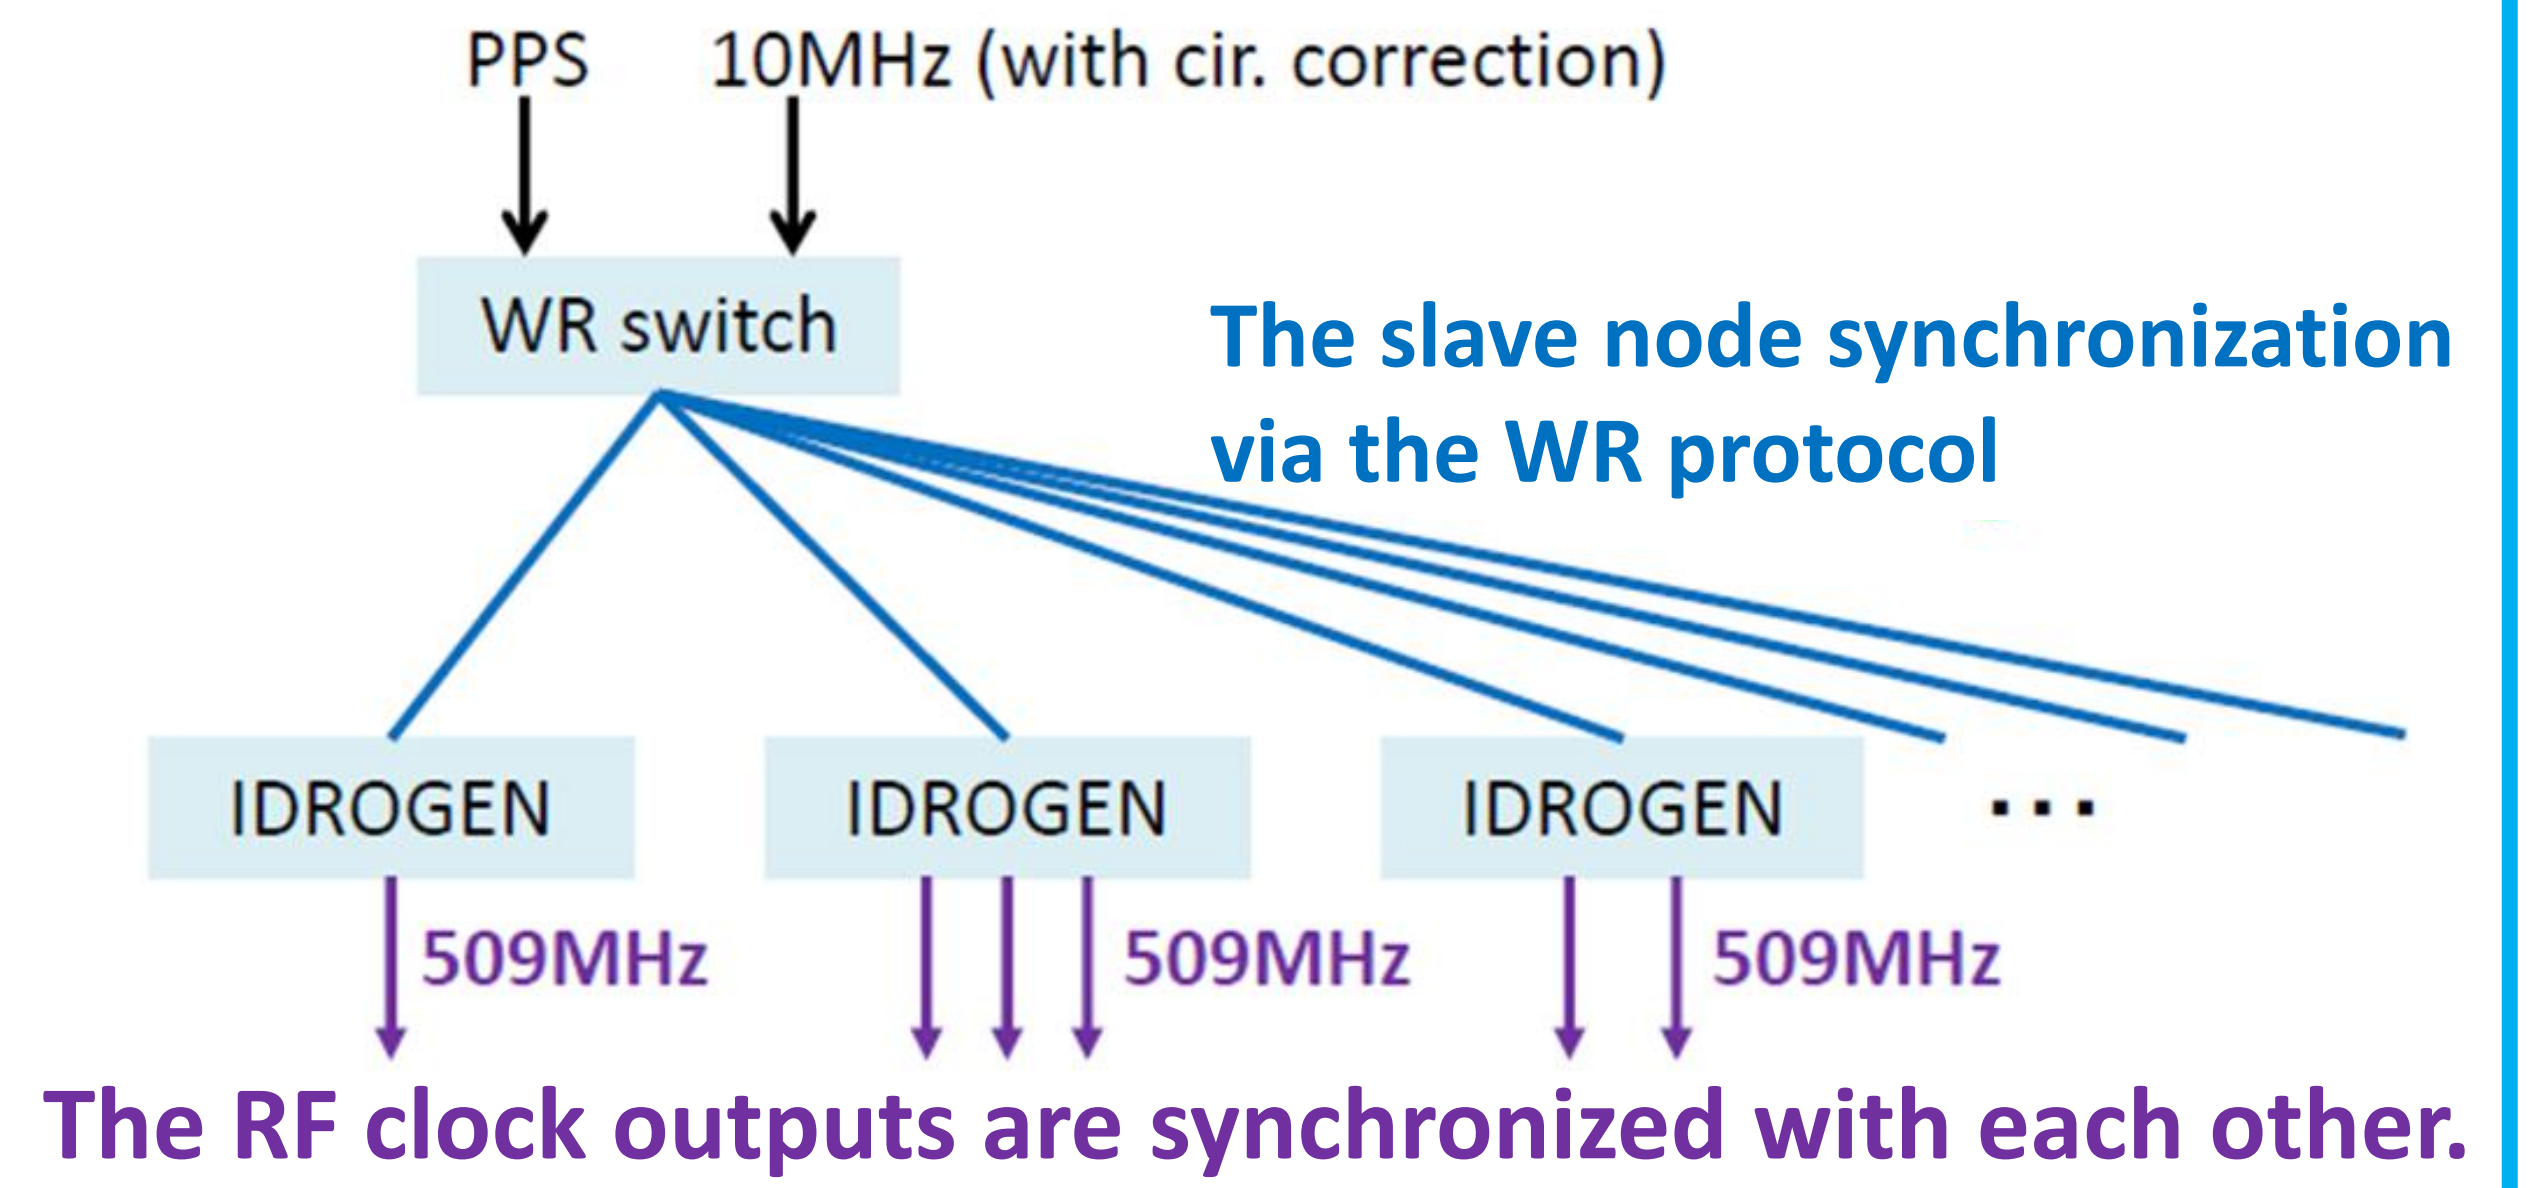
PPS 10MHz (with cir. correction)

WR switch

The slave node synchronization via the WR protocol

IDROGEN

IDROGEN

IDROGEN

...

509MHz

509MHz

509MHz

The RF clock outputs are synchronized with each other.